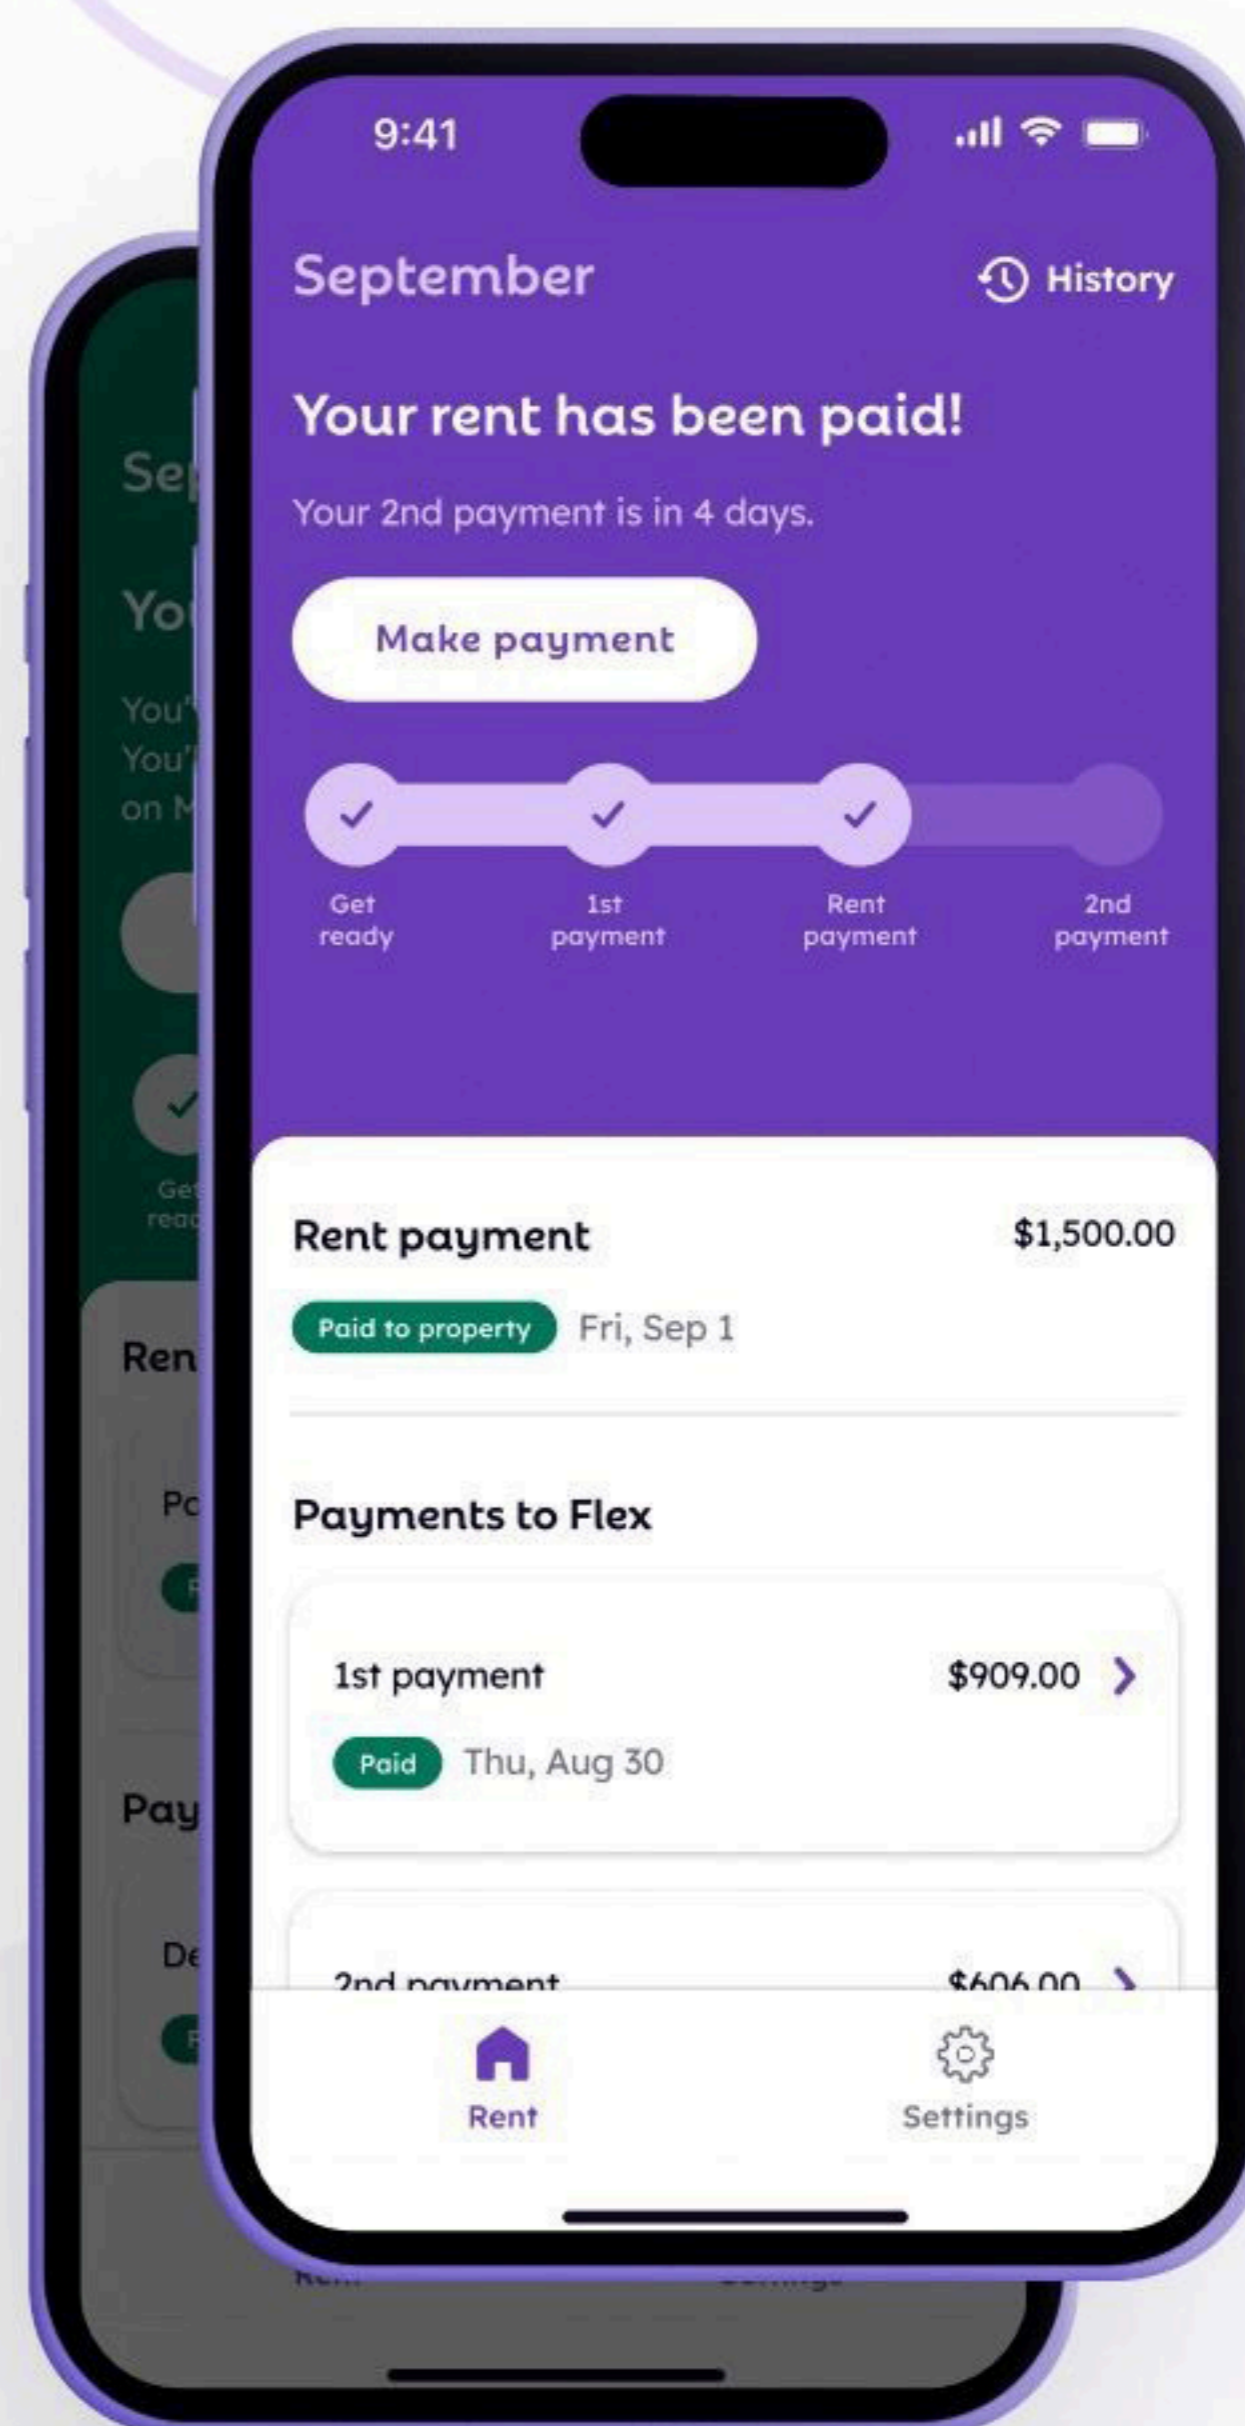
9:41

September

History

Your rent has been paid!

Your 2nd payment is in 4 days.

Make payment

Get ready

1st payment

Rent payment

2nd payment

Rent payment

$1,500.00

Paid to property

Fri, Sep 1

Payments to Flex

1st payment

$909.00

Paid

Thu, Aug 30

2nd payment

$606.00

Rent

Settings